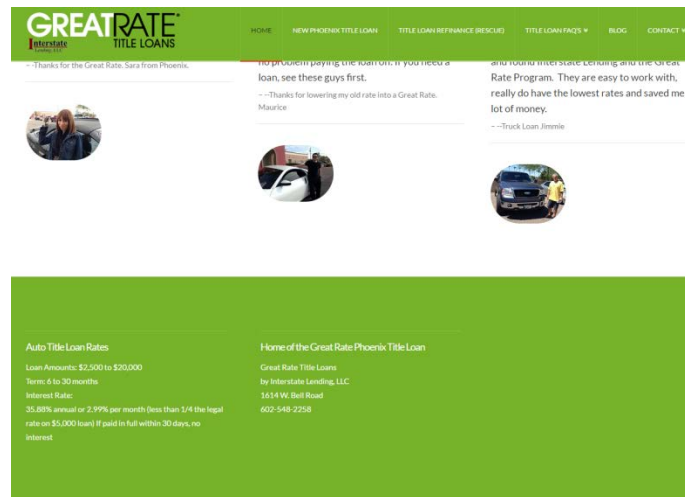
GREATRATE®
Interstate Lending, LLC
TITLE LOANS

HOME
NEW PHOENIX TITLE LOAN
TITLE LOAN REFINANCE (RESCUE)
TITLE LOAN FAQ'S
BLOG
CONTACT

– –Thanks for the Great Rate. Sara from Phoenix.

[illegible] problem paying the loan off. If you need a loan, see these guys first.

– –Thanks for lowering my old rate into a Great Rate. Maurice

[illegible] and found Interstate Lending and the Great Rate Program. They are easy to work with, really do have the lowest rates and saved me lot of money.

– –Truck Loan Jimmie

Auto Title Loan Rates

Loan Amounts: $2,500 to $20,000
Term: 6 to 30 months
Interest Rate:
35.88% annual or 2.99% per month (less than 1/4 the legal rate on $5,000 loan) If paid in full within 30 days, no interest

Home of the Great Rate Phoenix Title Loan

Great Rate Title Loans
by Interstate Lending, LLC
1614 W. Bell Road
602-548-2258